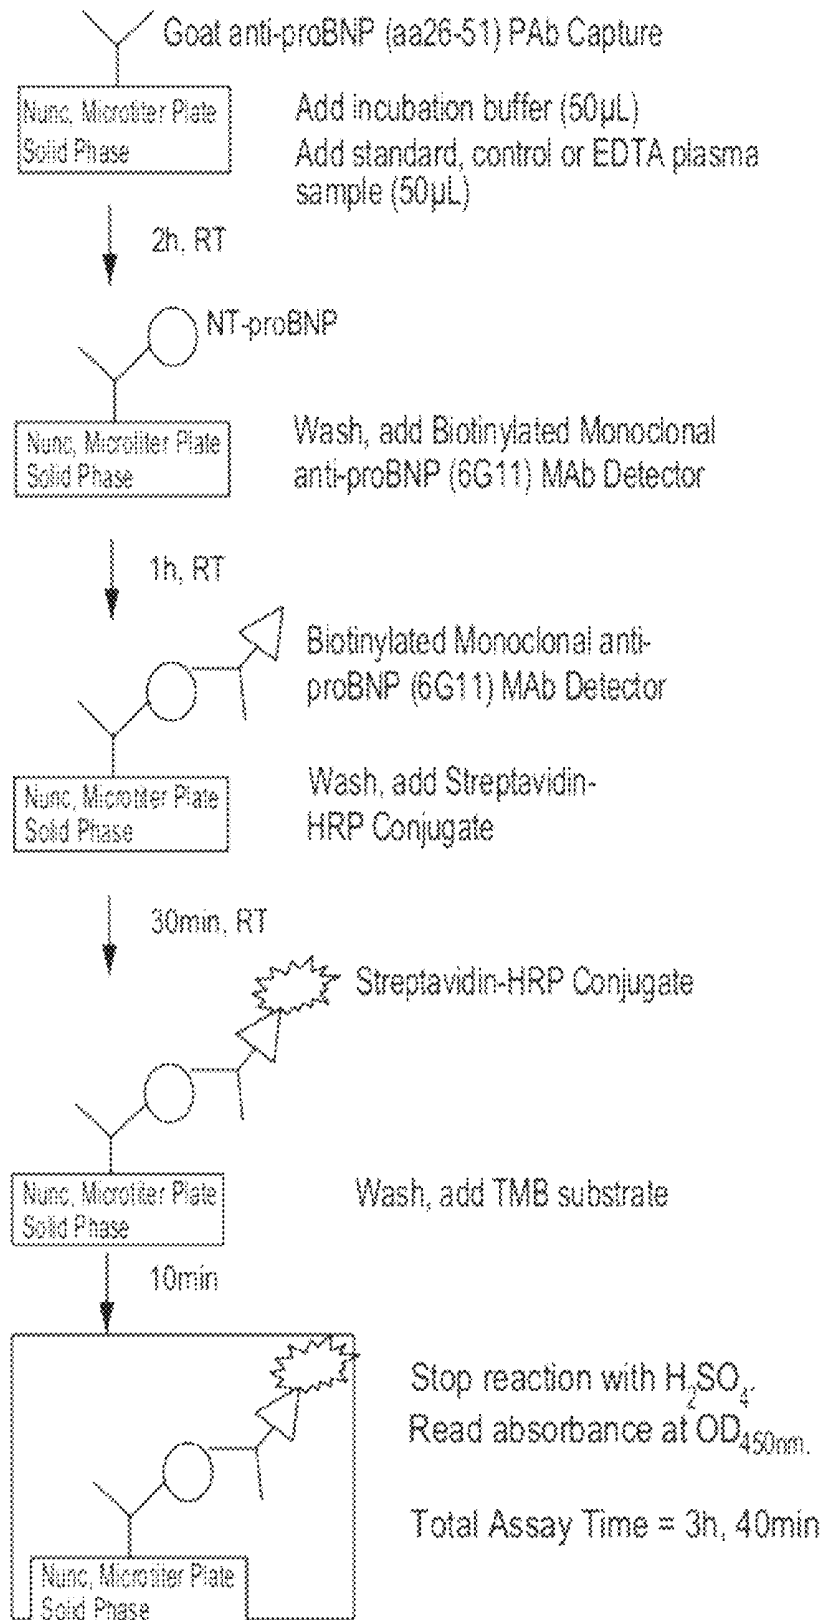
Goat anti-proBNP (aa26-51) PAb Capture

Nunc, Microtiter Plate
Solid Phase

Add incubation buffer (50µL)
Add standard, control or EDTA plasma sample (50µL)

2h, RT

NT-proBNP

Nunc, Microtiter Plate
Solid Phase

Wash, add Biotinylated Monoclonal anti-proBNP (6G11) MAb Detector

1h, RT

Biotinylated Monoclonal anti-proBNP (6G11) MAb Detector

Nunc, Microtiter Plate
Solid Phase

Wash, add Streptavidin-HRP Conjugate

30min, RT

Streptavidin-HRP Conjugate

Nunc, Microtiter Plate
Solid Phase

Wash, add TMB substrate

10min

Stop reaction with $H_2SO_4$.
Read absorbance at $OD_{450nm}$.

Total Assay Time = 3h, 40min

Nunc, Microtiter Plate
Solid Phase